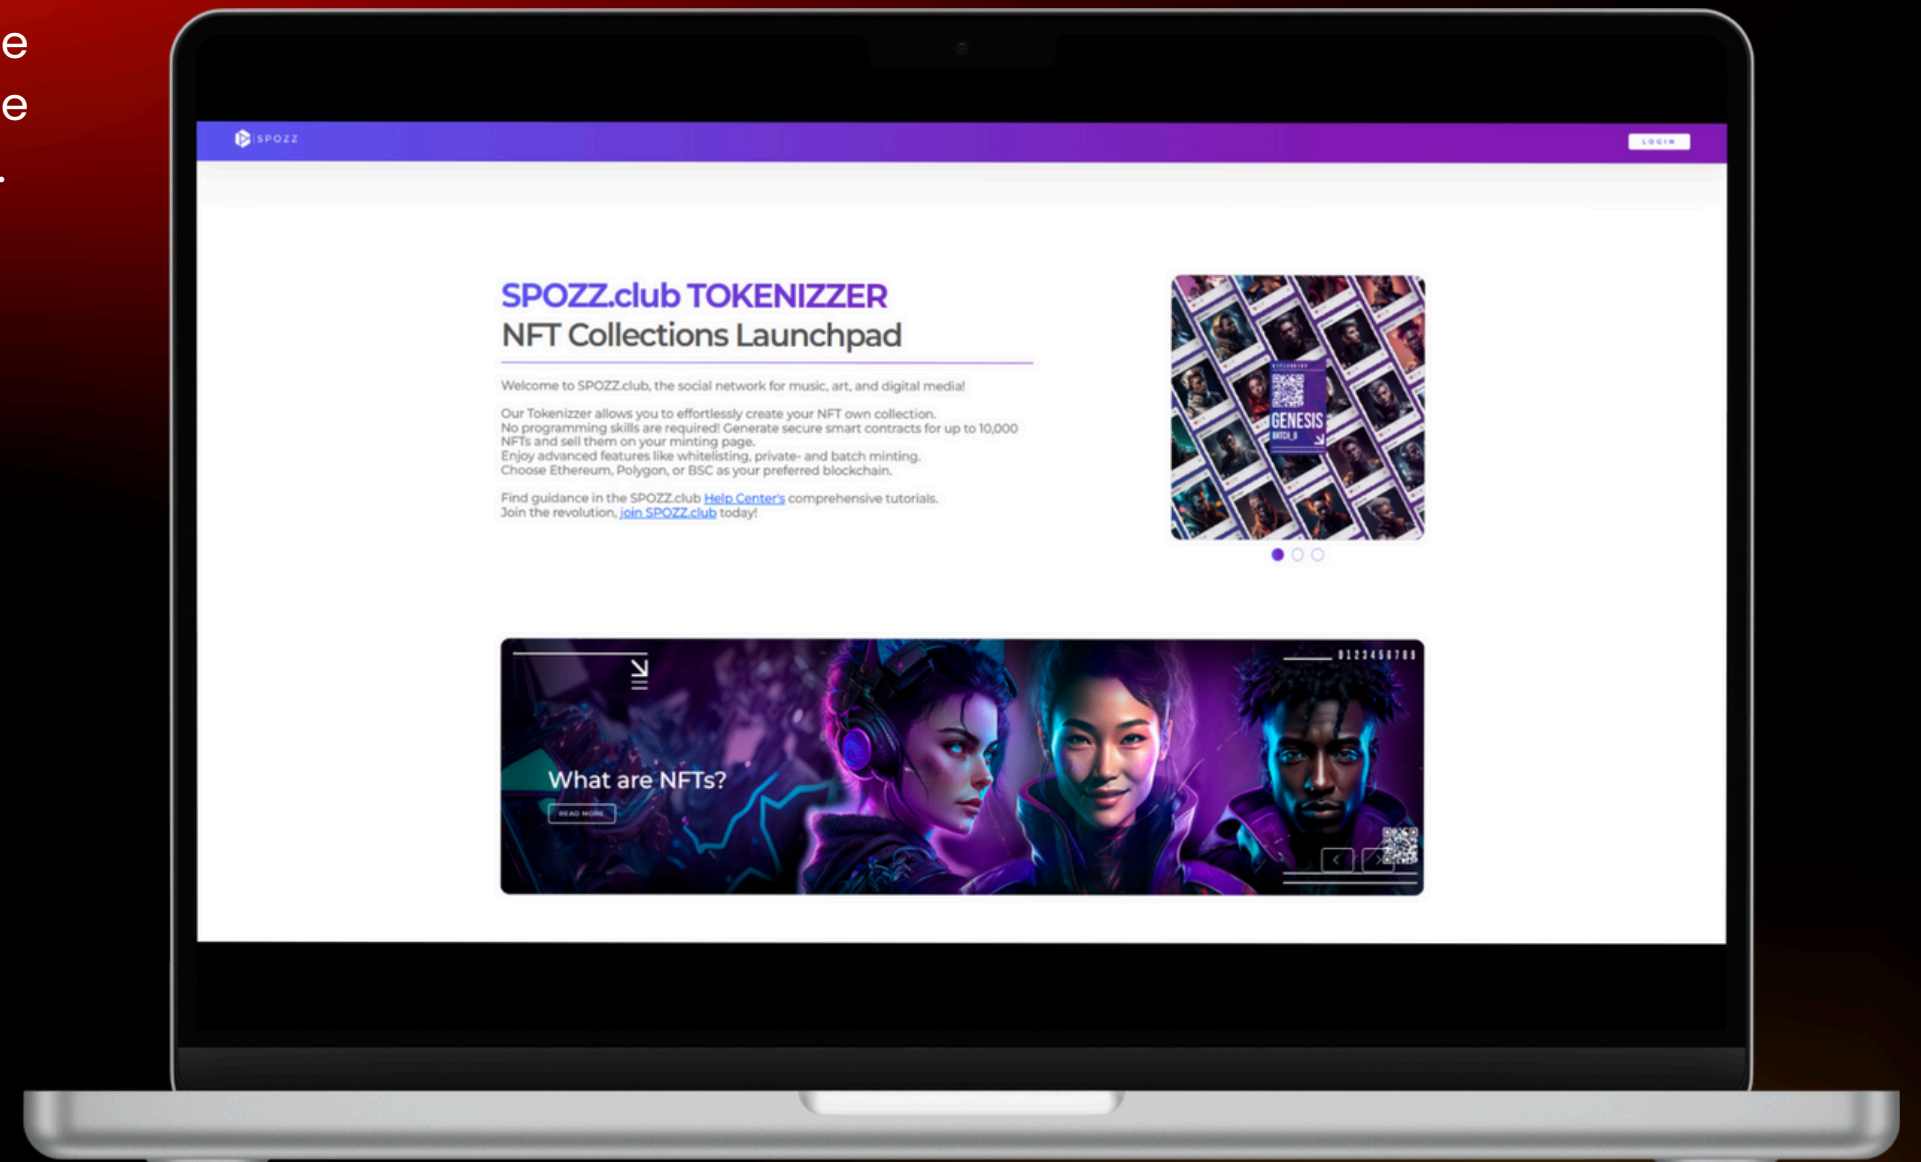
e
e
.

SPOZZ

LOGIN

SPOZZ.club TOKENIZZER
NFT Collections Launchpad

Welcome to SPOZZ.club, the social network for music, art, and digital media!

Our Tokenizzer allows you to effortlessly create your NFT own collection. No programming skills are required! Generate secure smart contracts for up to 10,000 NFTs and sell them on your minting page. Enjoy advanced features like whitelisting, private- and batch minting. Choose Ethereum, Polygon, or BSC as your preferred blockchain.

Find guidance in the SPOZZ.club Help Center's comprehensive tutorials. Join the revolution, join SPOZZ.club today!

GENESIS
BATCH_0

0123456789

What are NFTs?

READ MORE